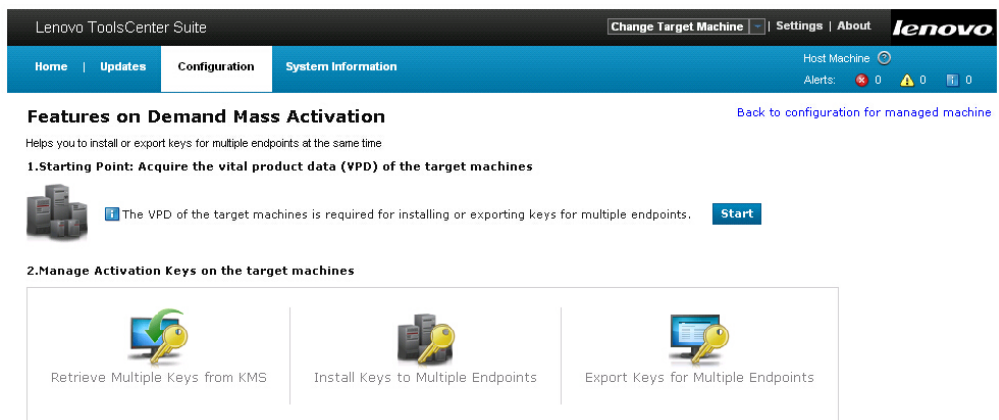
Lenovo ToolsCenter Suite

Change Target Machine | Settings | About

lenovo

Home | Updates Configuration System Information

Host Machine

Alerts: 0 0 0

Features on Demand Mass Activation

Back to configuration for managed machine

Helps you to install or export keys for multiple endpoints at the same time

1.Starting Point: Acquire the vital product data (VPD) of the target machines

The VPD of the target machines is required for installing or exporting keys for multiple endpoints.

Start

2.Manage Activation Keys on the target machines

Retrieve Multiple Keys from KMS

Install Keys to Multiple Endpoints

Export Keys for Multiple Endpoints